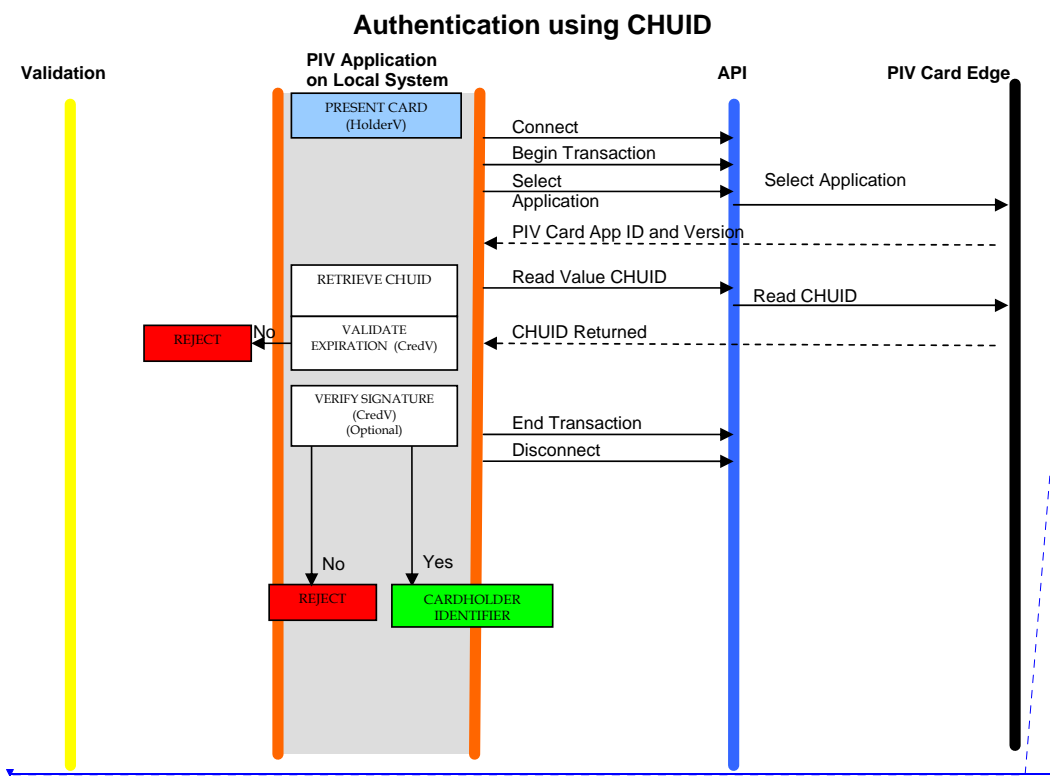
Authentication using CHUID

Validation

PIV Application on Local System

API

PIV Card Edge

PRESENT CARD (HolderV)

Connect

Begin Transaction

Select Application

Select Application

PIV Card App ID and Version

RETRIEVE CHUID

Read Value CHUID

Read CHUID

REJECT

No

VALIDATE EXPIRATION (CredV)

CHUID Returned

VERIFY SIGNATURE (CredV) (Optional)

End Transaction

Disconnect

No

Yes

REJECT

CARDHOLDER IDENTIFIER